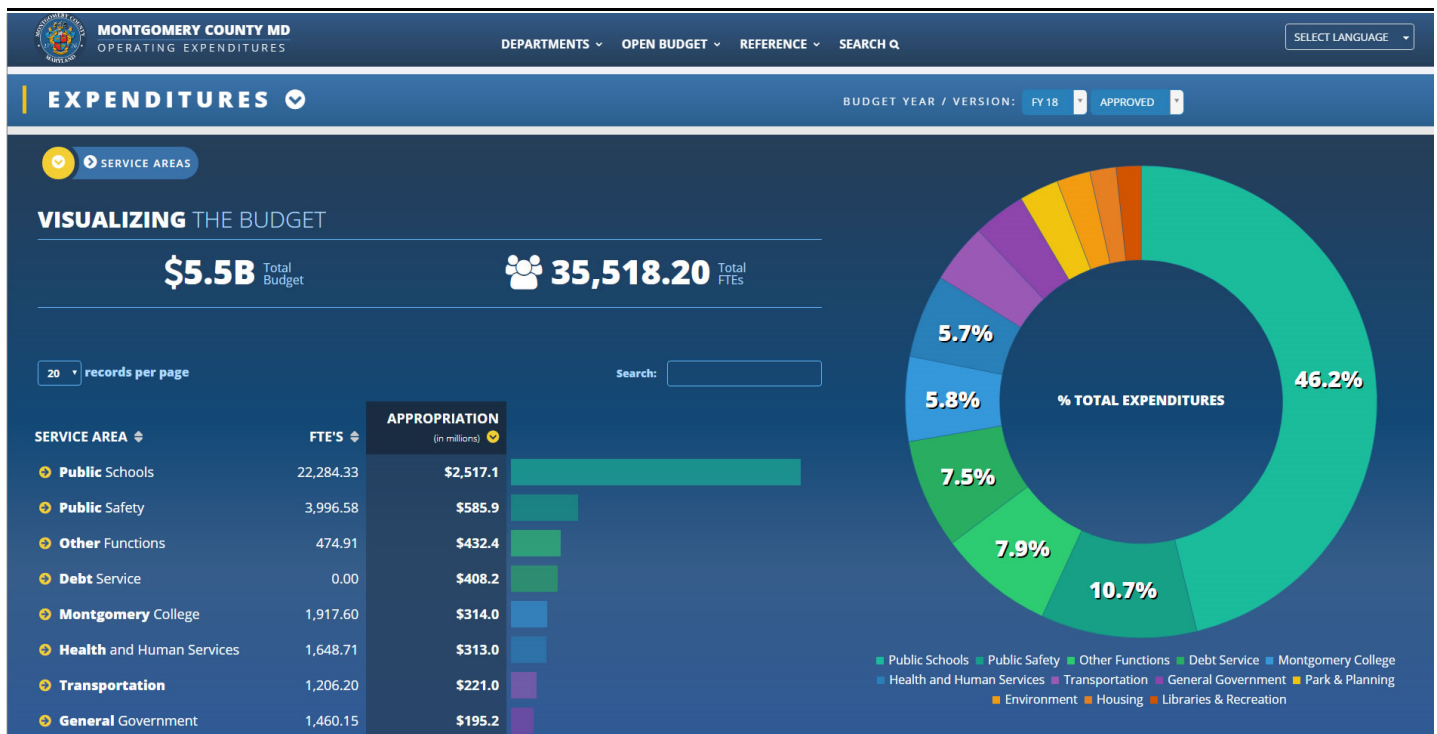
MONTGOMERY COUNTY MD
OPERATING EXPENDITURES

DEPARTMENTS OPEN BUDGET REFERENCE SEARCH

SELECT LANGUAGE

EXPENDITURES

BUDGET YEAR / VERSION: FY 18 APPROVED

SERVICE AREAS

VISUALIZING THE BUDGET

$5.5B Total Budget

35,518.20 Total FTEs

20 records per page

Search:

| SERVICE AREA | FTE'S | APPROPRIATION (in millions) |
|---|---|---|
| Public Schools | 22,284.33 | $2,517.1 |
| Public Safety | 3,996.58 | $585.9 |
| Other Functions | 474.91 | $432.4 |
| Debt Service | 0.00 | $408.2 |
| Montgomery College | 1,917.60 | $314.0 |
| Health and Human Services | 1,648.71 | $313.0 |
| Transportation | 1,206.20 | $221.0 |
| General Government | 1,460.15 | $195.2 |

% TOTAL EXPENDITURES

46.2%
10.7%
7.9%
7.5%
5.8%
5.7%

Public Schools Public Safety Other Functions Debt Service Montgomery College Health and Human Services Transportation General Government Park & Planning Environment Housing Libraries & Recreation